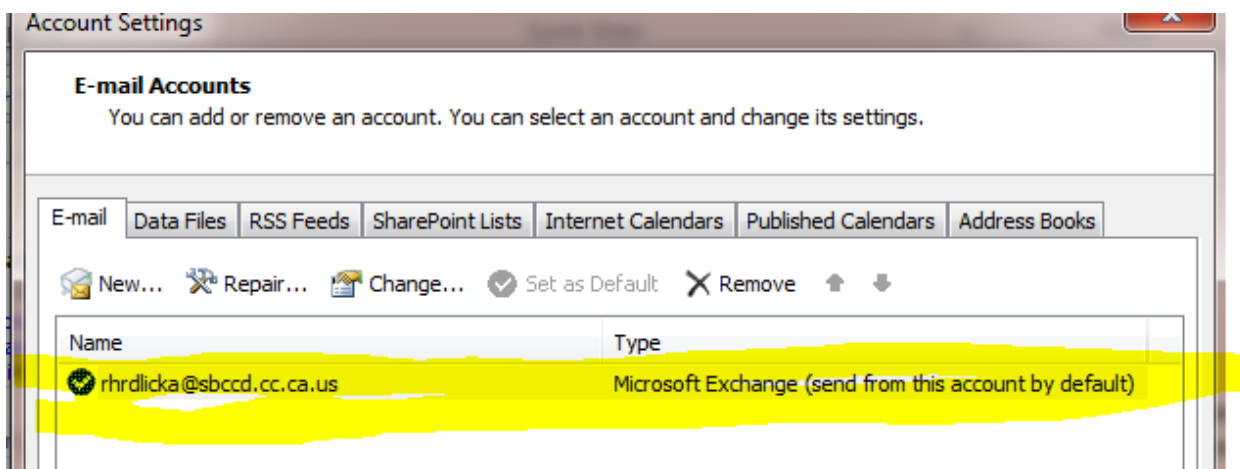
Account Settings

E-mail Accounts
You can add or remove an account. You can select an account and change its settings.

E-mail | Data Files | RSS Feeds | SharePoint Lists | Internet Calendars | Published Calendars | Address Books

New... Repair... Change... Set as Default Remove

| Name | Type |
|---|---|
| rhrdlicka@sbccd.cc.ca.us | Microsoft Exchange (send from this account by default) |